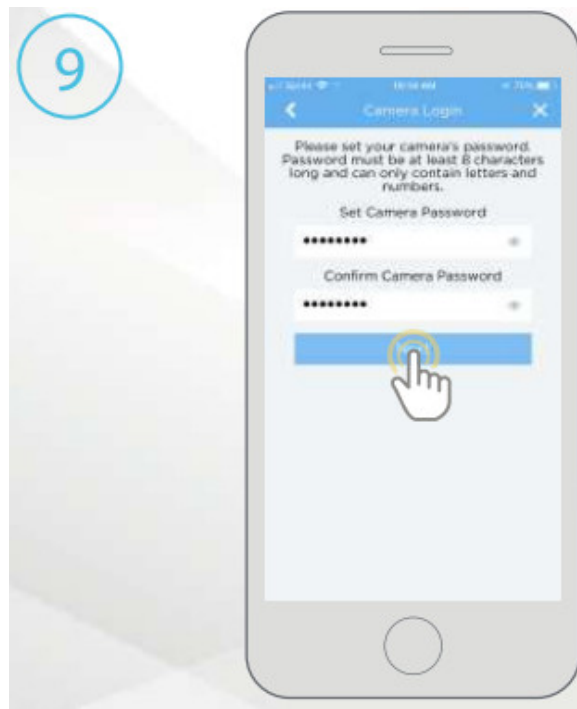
9

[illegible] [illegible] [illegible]

Camera Login

Please set your camera's password. Password must be at least 8 characters long and can only contain letters and numbers.

Set Camera Password

•••••••••

Confirm Camera Password

•••••••••